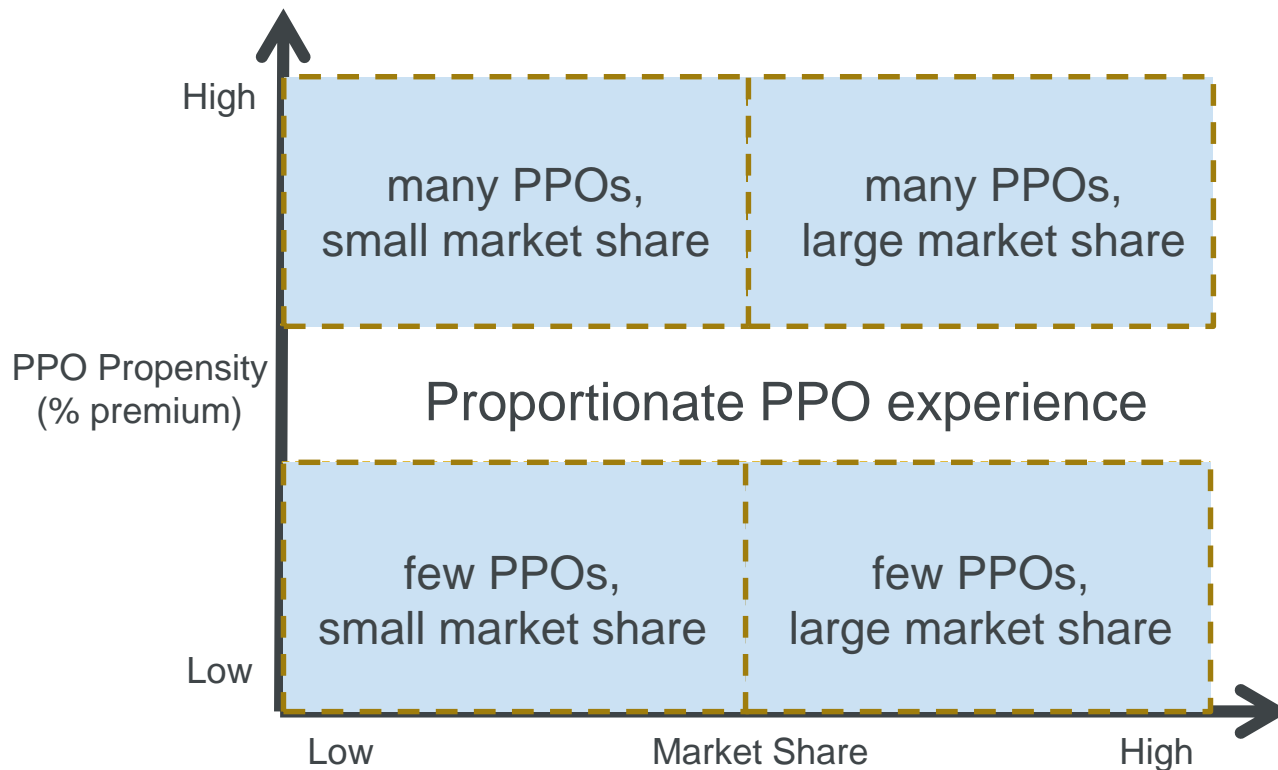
High

many PPOs, small market share

many PPOs, large market share

PPO Propensity (% premium)

Proportionate PPO experience

few PPOs, small market share

few PPOs, large market share

Low

Low

Market Share

High